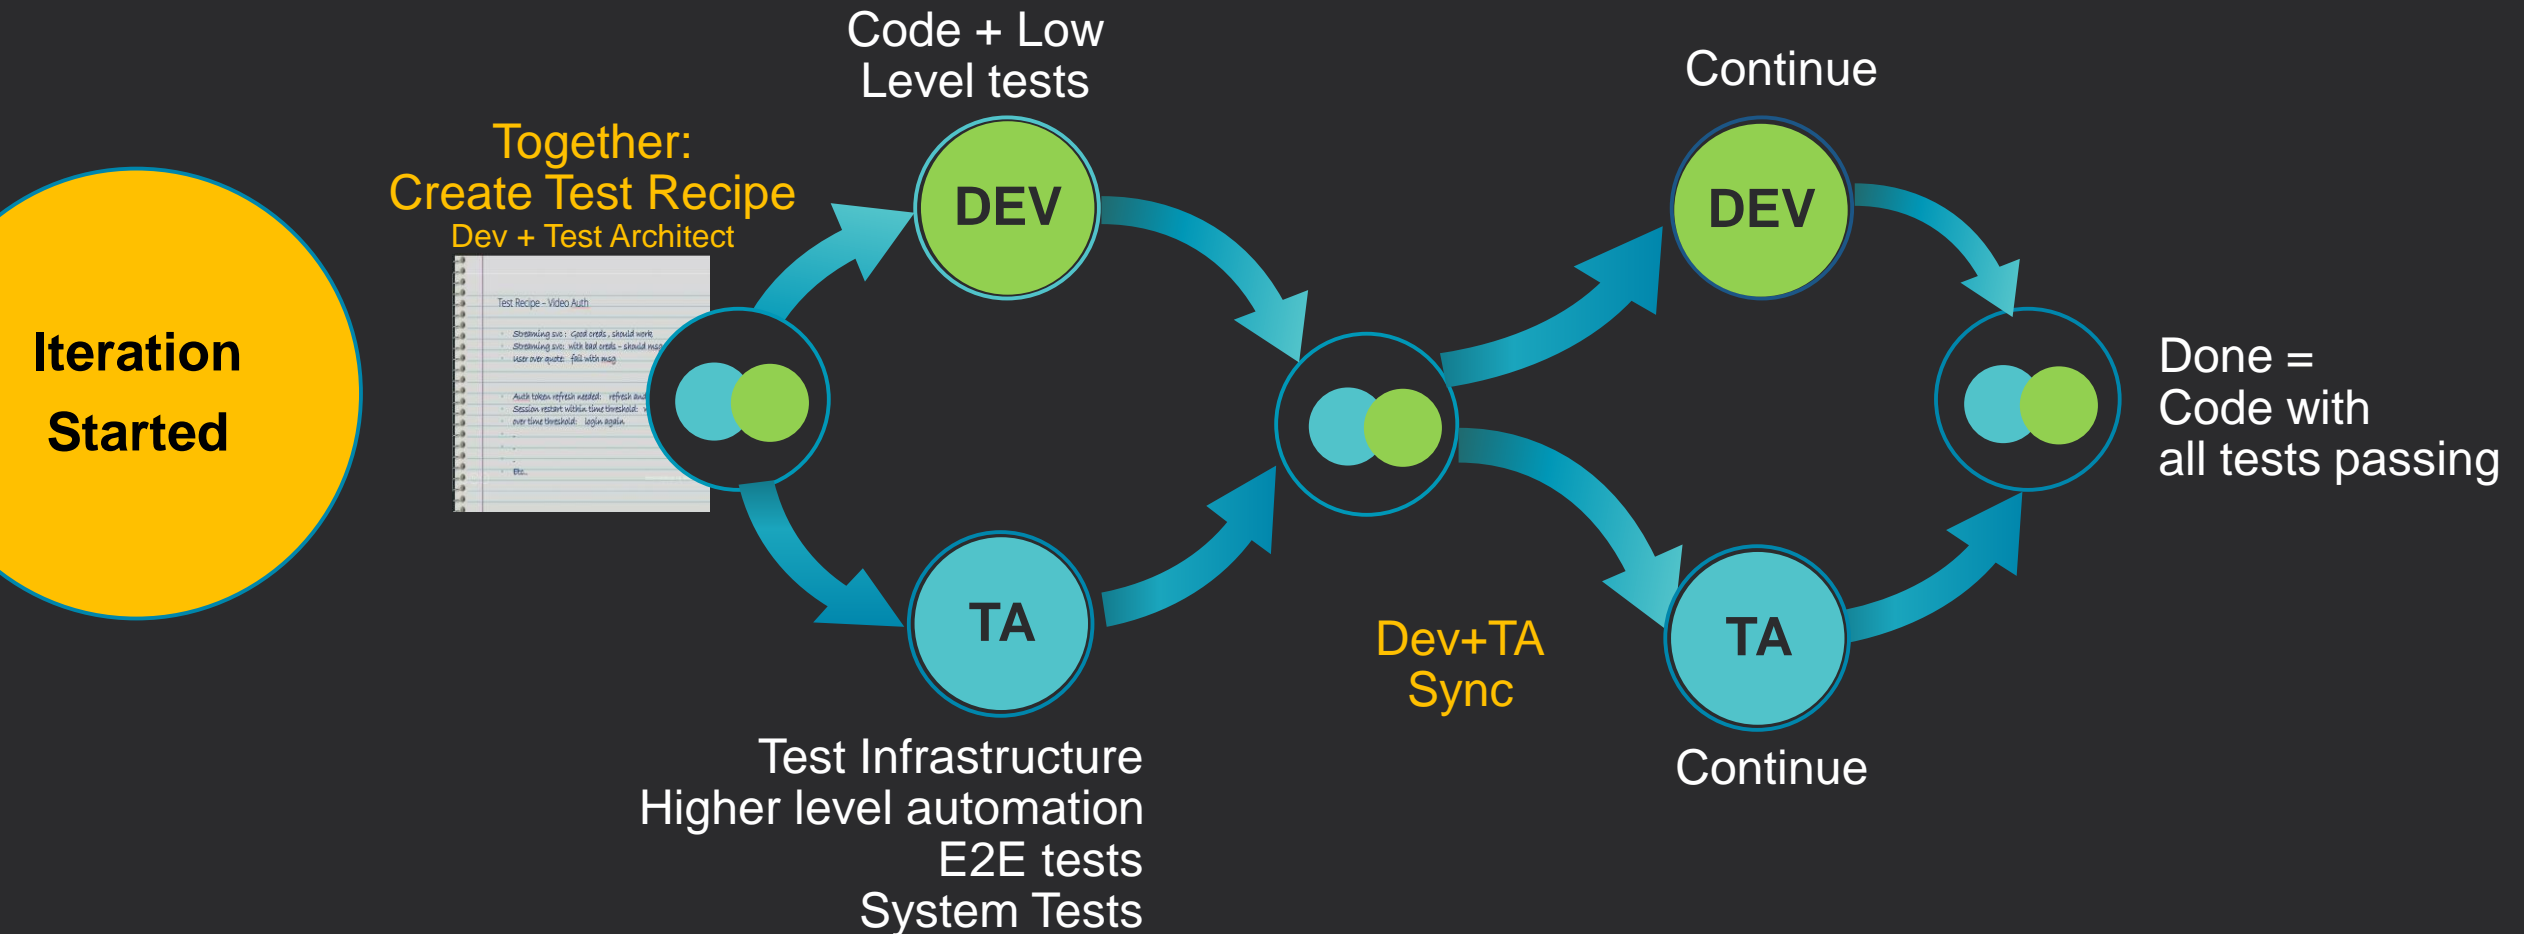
Iteration Started

Together:
Create Test Recipe
Dev + Test Architect

Test Recipe – Video Auth

Streaming svc: Good creds, should work
Streaming svc: with bad creds – should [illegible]
User over quota: fail with msg

Auth token refresh needed: refresh and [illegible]
Session restart within time threshold: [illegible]
over time threshold: login again

Etc.

Code + Low Level tests

DEV

TA

Test Infrastructure
Higher level automation
E2E tests
System Tests

Dev+TA Sync

Continue

DEV

TA

Continue

Done =
Code with
all tests passing